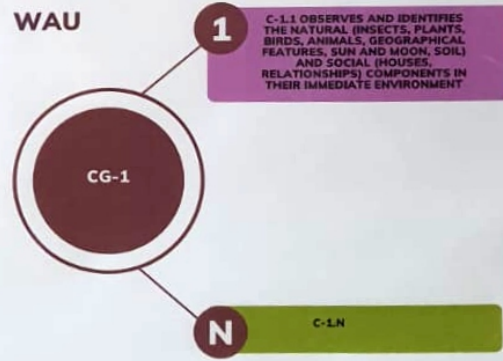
WAU

CG-1

1

C-1.1 OBSERVES AND IDENTIFIES THE NATURAL (INSECTS, PLANTS, BIRDS, ANIMALS, GEOGRAPHICAL FEATURES, SUN AND MOON, SOIL) AND SOCIAL (HOUSES, RELATIONSHIPS) COMPONENTS IN THEIR IMMEDIATE ENVIRONMENT

N

C-1.N